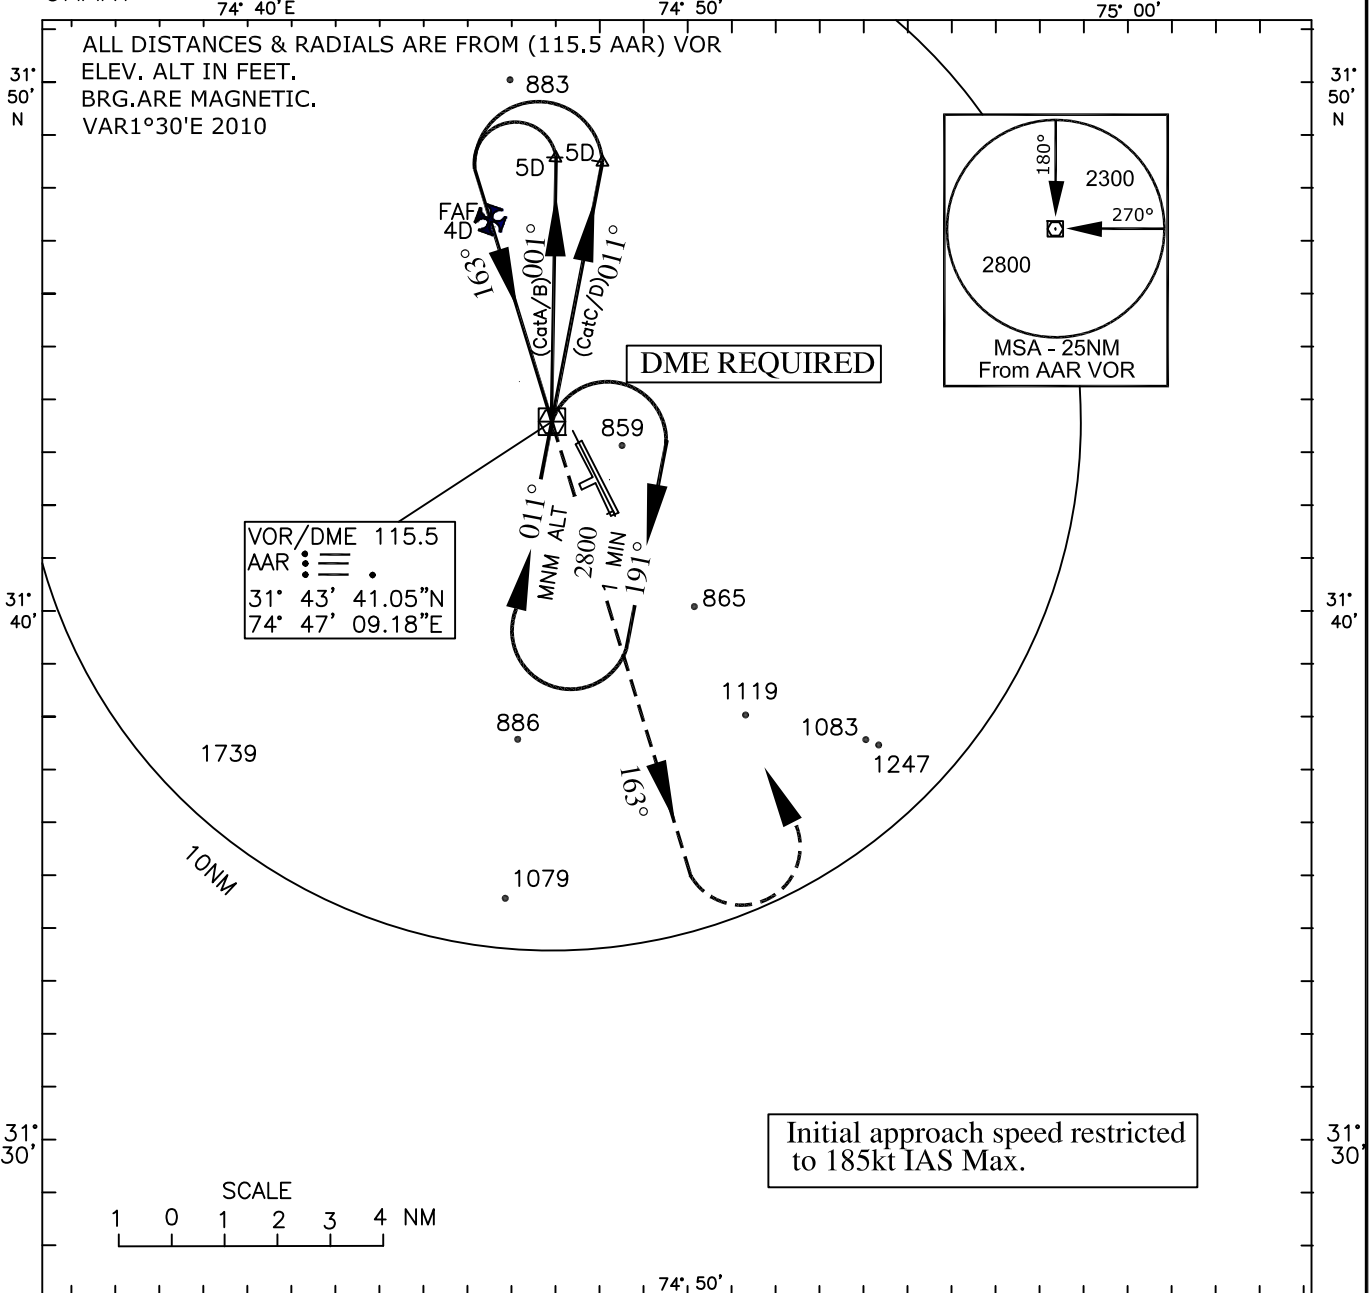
74° 40'E
74° 50'
75° 00'
31° 50' N
31° 50' N
ALL DISTANCES & RADIALS ARE FROM (115.5 AAR) VOR
ELEV. ALT IN FEET.
BRG.ARE MAGNETIC.
VAR1°30'E 2010
883
5D
5D
FAF
4D
163°
001°
011°
(CatA/B)
(CatC/D)
180°
2300
270°
2800
MSA - 25NM
From AAR VOR
DME REQUIRED
859
VOR/DME 115.5
AAR
31° 43' 41.05"N
74° 47' 09.18"E
011°
MNM ALT
2800
1 MIN
191°
865
31° 40'
31° 40'
1119
886
1083
1739
1247
163°
10NM
1079
Initial approach speed restricted to 185kt IAS Max.
31° 30'
31° 30'
SCALE
1 0 1 2 3 4 NM
74° 50'